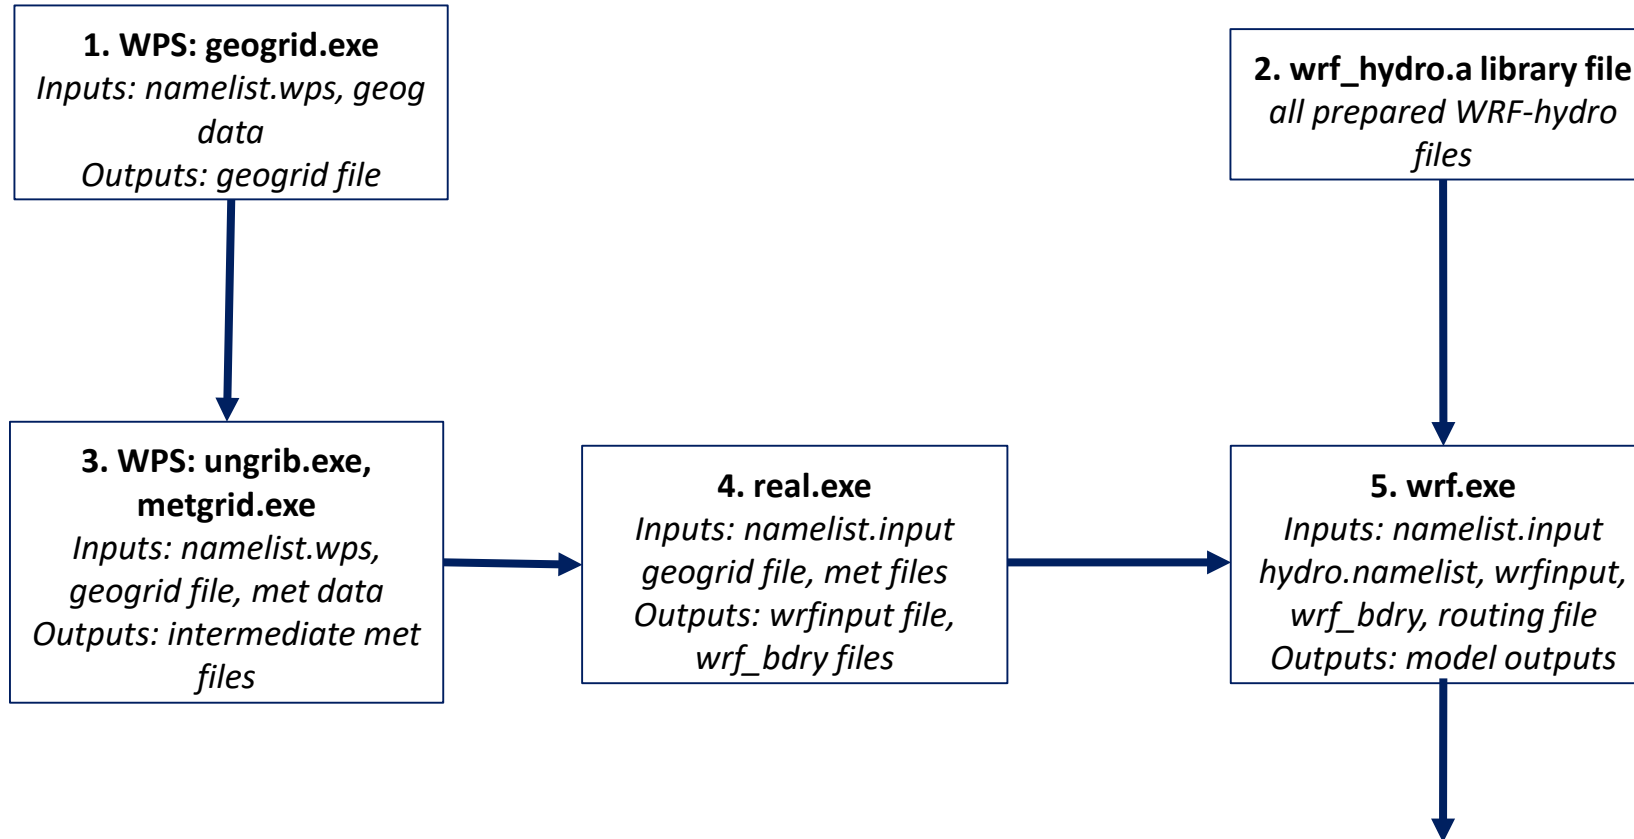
1. WPS: geogrid.exe
Inputs: namelist.wps, geog data
Outputs: geogrid file

2. wrf_hydro.a library file
all prepared WRF-hydro files

3. WPS: ungrib.exe, metgrid.exe
Inputs: namelist.wps, geogrid file, met data
Outputs: intermediate met files

4. real.exe
Inputs: namelist.input geogrid file, met files
Outputs: wrfinput file, wrf_bdry files

5. wrf.exe
Inputs: namelist.input hydro.namelist, wrfinput, wrf_bdry, routing file
Outputs: model outputs